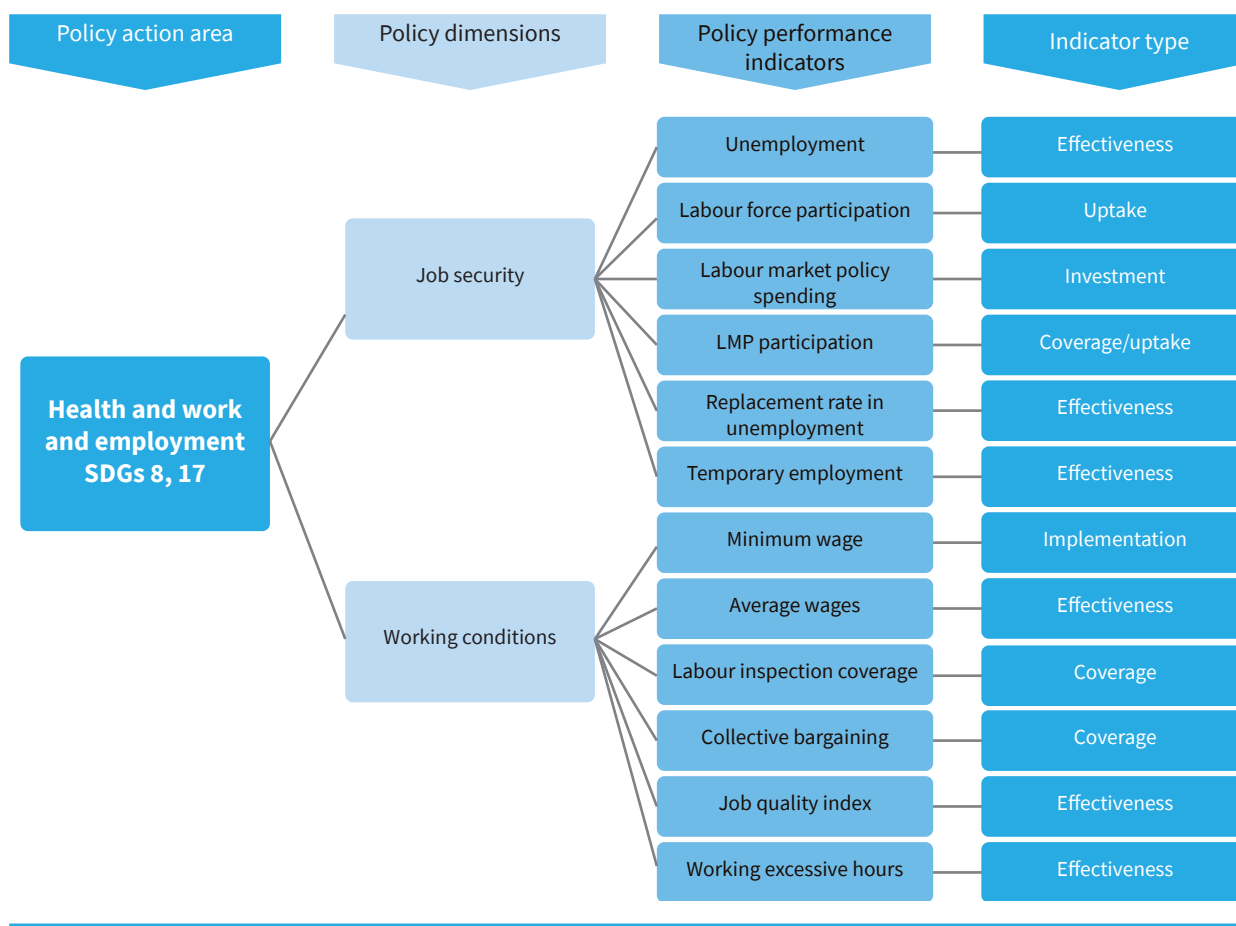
Policy action area

Policy dimensions

Policy performance indicators

Indicator type

Health and work and employment SDGs 8, 17

Job security

Working conditions

Unemployment

Effectiveness

Labour force participation

Uptake

Labour market policy spending

Investment

LMP participation

Coverage/uptake

Replacement rate in unemployment

Effectiveness

Temporary employment

Effectiveness

Minimum wage

Implementation

Average wages

Effectiveness

Labour inspection coverage

Coverage

Collective bargaining

Coverage

Job quality index

Effectiveness

Working excessive hours

Effectiveness